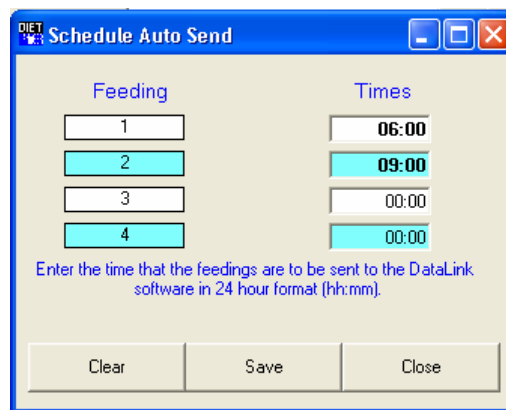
DIET Schedule Auto Send

| Feeding | Times |
|---|---|
| 1 | 06:00 |
| 2 | 09:00 |
| 3 | 00:00 |
| 4 | 00:00 |

Enter the time that the feedings are to be sent to the DataLink software in 24 hour format (hh:mm).

Clear Save Close